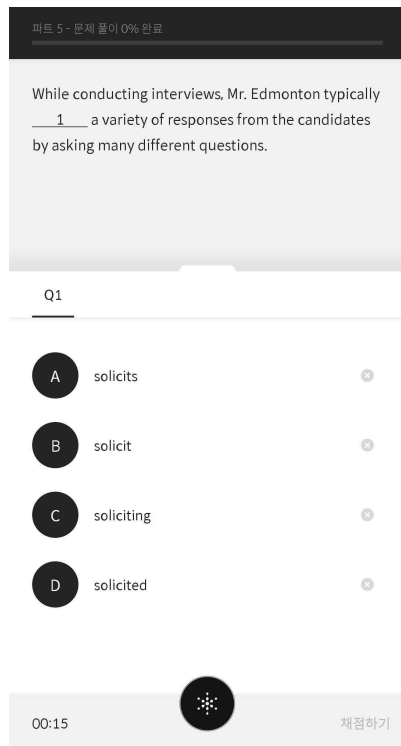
파트 5 - 문제 풀이 0% 완료

While conducting interviews, Mr. Edmonton typically ___1___ a variety of responses from the candidates by asking many different questions.

Q1

A solicits

B solicit

C soliciting

D solicited

00:15

채점하기